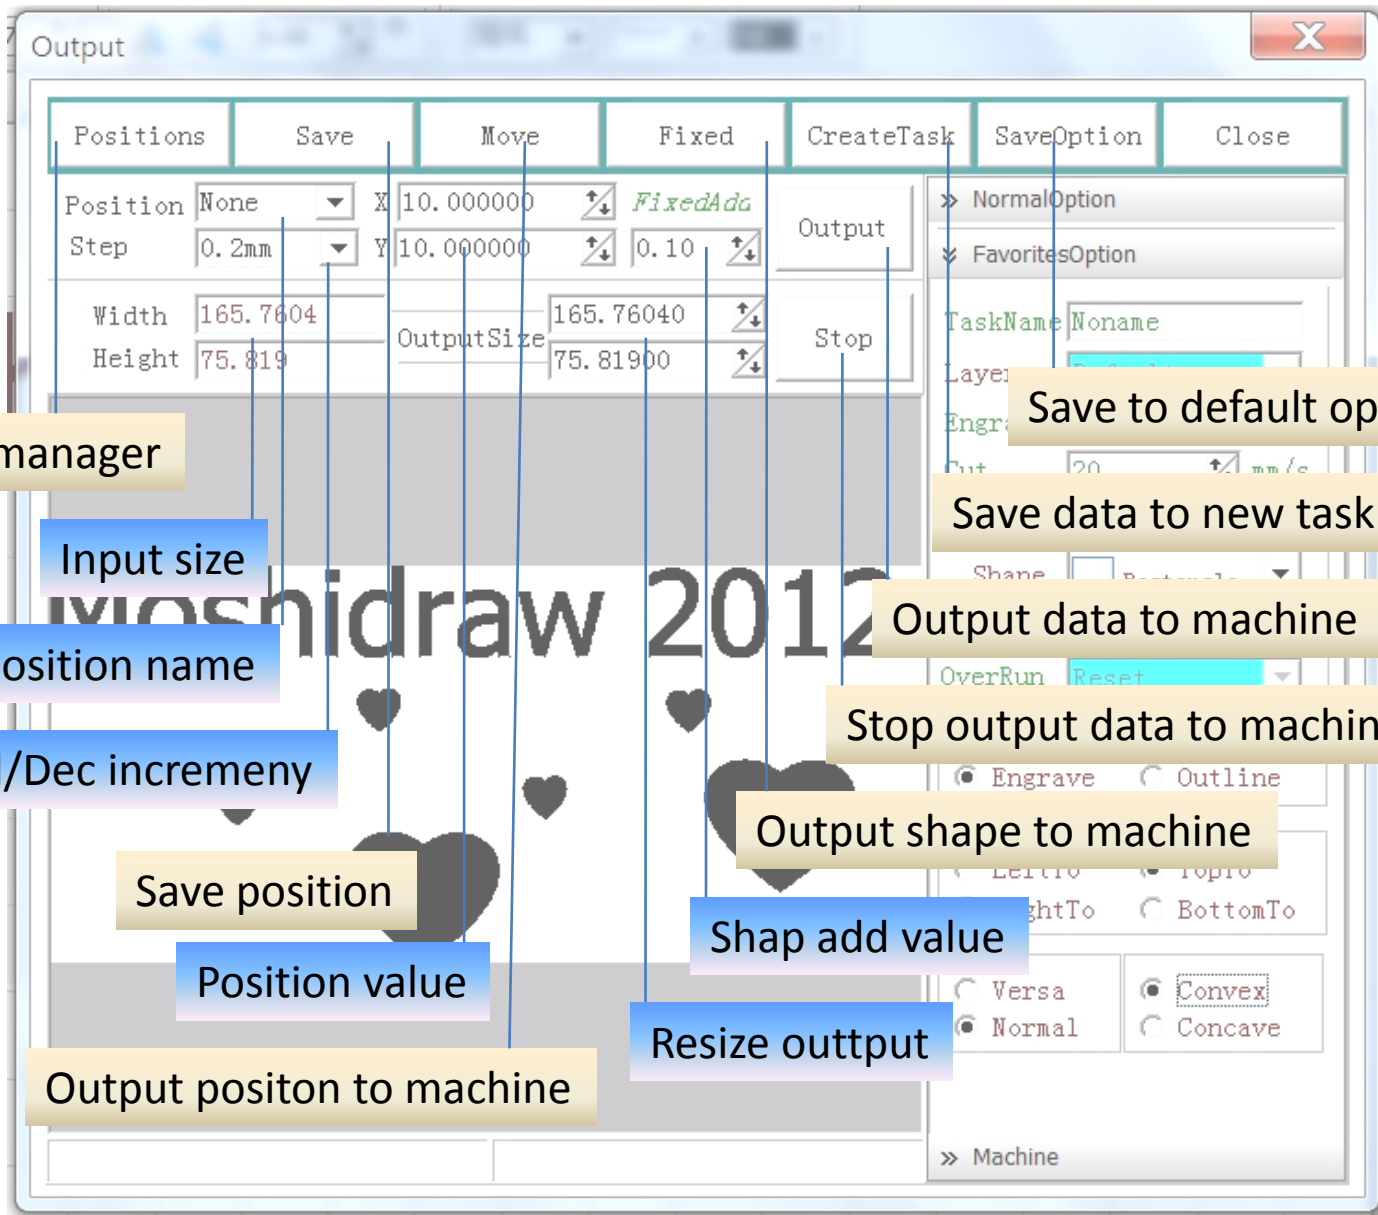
Output

X

Positions Save Move Fixed CreateTask SaveOption Close

Position None
Step 0.2mm
X 10.000000
Y 10.000000
FixedAdd
0.10
Output

Width 165.7604
Height 75.819
OutputSize 165.76040
75.81900
Stop

» NormalOption
» FavoritesOption
TaskName Noname
Layer
Engra
Cut 20 mm/s
Shape
OverRun Reset
Engrave Outline
LeftTo TopTo
RightTo BottomTo
Versa Convex
Normal Concave
» Machine

Moshidraw 2012

manager
Input size
osition name
/Dec incremeny
Save position
Position value
Output positon to machine
Save to default op
Save data to new task
Output data to machine
Stop output data to machin
Output shape to machine
Shap add value
Resize outtput